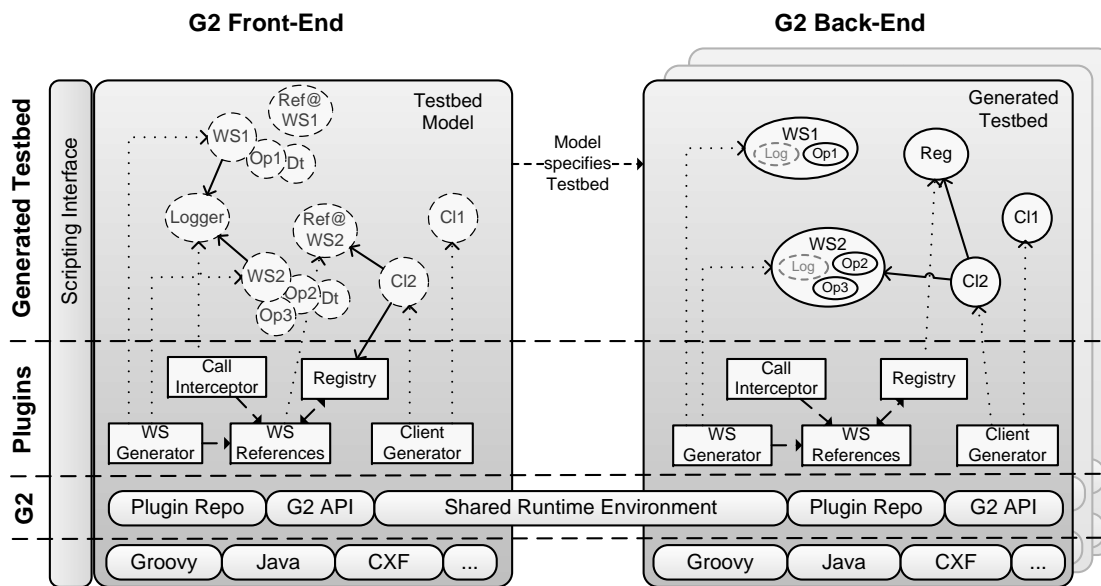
G2 Front-End

G2 Back-End

Generated Testbed

Plugins

G2

Scripting Interface

Testbed Model

Ref@ WS1

WS1

Op1

Dt

Logger

Ref@ WS2

Cl1

WS2

Op2

Dt

Op3

Cl2

Model specifies Testbed

Generated Testbed

WS1

Log

Op1

Reg

Cl1

WS2

Log

Op2

Op3

Cl2

Call Interceptor

Registry

WS Generator

WS References

Client Generator

Call Interceptor

Registry

WS Generator

WS References

Client Generator

Plugin Repo

G2 API

Shared Runtime Environment

Plugin Repo

G2 API

Groovy

Java

CXF

...

Groovy

Java

CXF

...